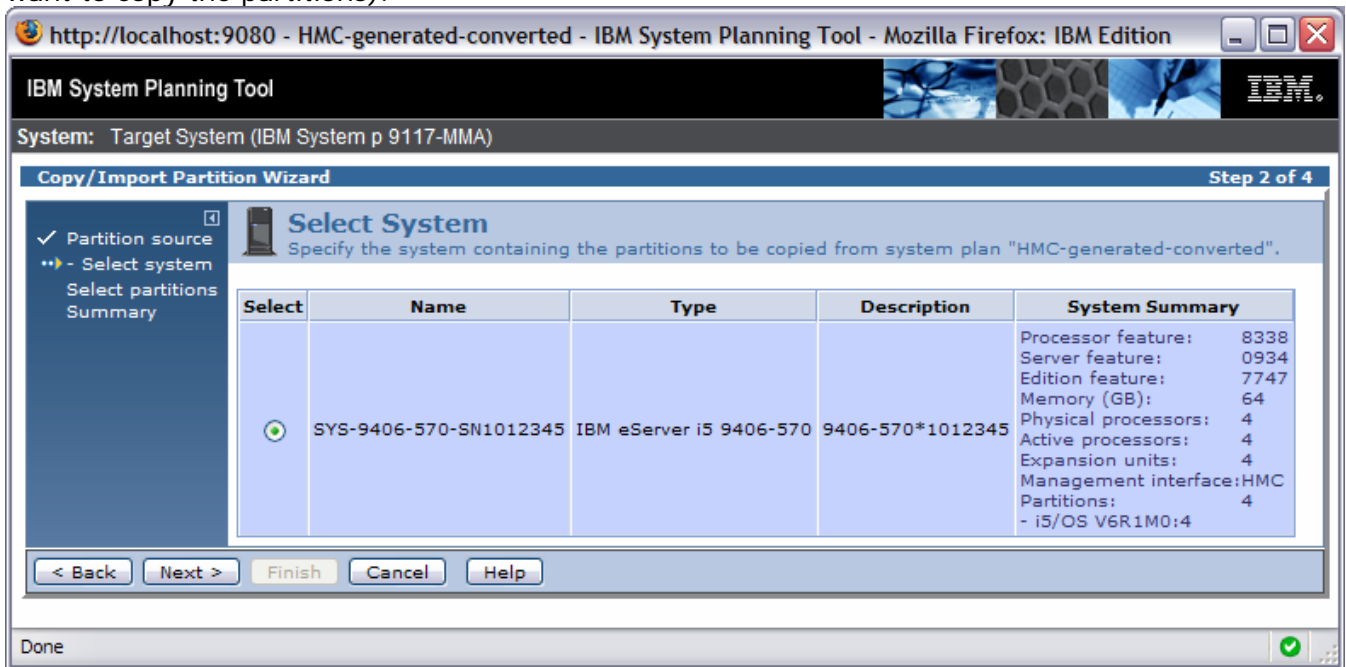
http://localhost:9080 - HMC-generated-converted - IBM System Planning Tool - Mozilla Firefox: IBM Edition

IBM System Planning Tool

IBM.

System: Target System (IBM System p 9117-MMA)

Copy/Import Partition Wizard

Step 2 of 4

✓ Partition source
- Select system
Select partitions
Summary

Select System
Specify the system containing the partitions to be copied from system plan "HMC-generated-converted".

| Select | Name | Type | Description | System Summary |
|---|---|---|---|---|
| ⊙ | SYS-9406-570-SN1012345 | IBM eServer i5 9406-570 | 9406-570*1012345 | Processor feature: 8338<br>Server feature: 0934<br>Edition feature: 7747<br>Memory (GB): 64<br>Physical processors: 4<br>Active processors: 4<br>Expansion units: 4<br>Management interface: HMC<br>Partitions: 4<br>- i5/OS V6R1M0:4 |

< Back  Next >  Finish  Cancel  Help

Done